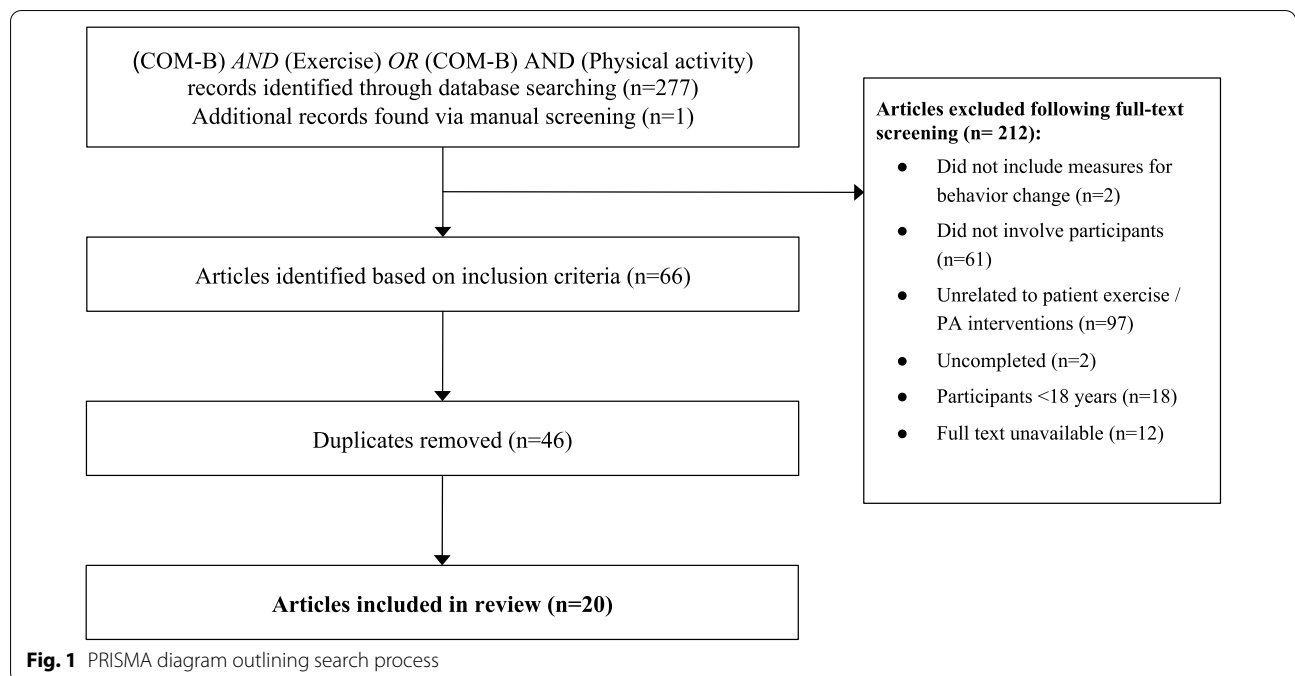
(COM-B) *AND* (Exercise) *OR* (COM-B) AND (Physical activity) records identified through database searching (n=277)
Additional records found via manual screening (n=1)

**Articles excluded following full-text screening (n= 212):**
- Did not include measures for behavior change (n=2)
- Did not involve participants (n=61)
- Unrelated to patient exercise / PA interventions (n=97)
- Uncompleted (n=2)
- Participants <18 years (n=18)
- Full text unavailable (n=12)

Articles identified based on inclusion criteria (n=66)

Duplicates removed (n=46)

**Articles included in review (n=20)**

**Fig. 1** PRISMA diagram outlining search process